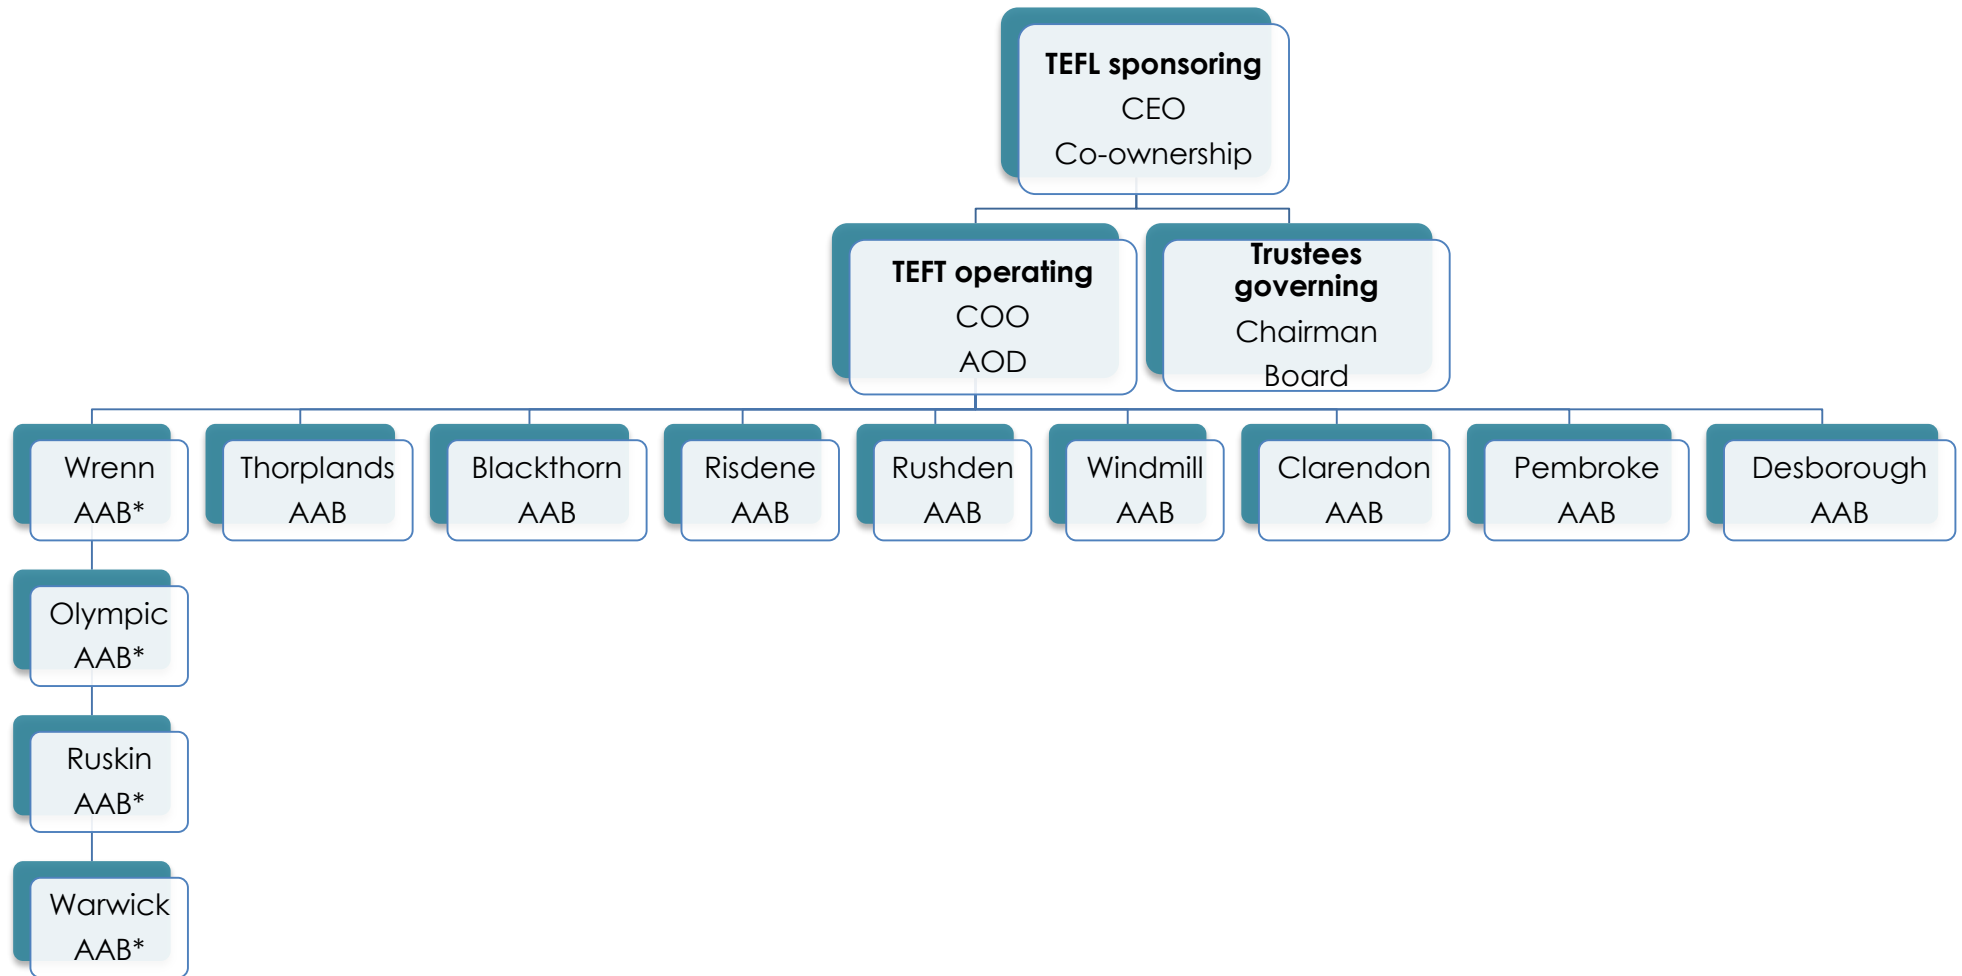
TEFL sponsoring
CEO
Co-ownership

TEFT operating
COO
AOD

Trustees governing
Chairman
Board

Wrenn
AAB*

Thorplands
AAB

Blackthorn
AAB

Risdene
AAB

Rushden
AAB

Windmill
AAB

Clarendon
AAB

Pembroke
AAB

Desborough
AAB

Olympic
AAB*

Ruskin
AAB*

Warwick
AAB*